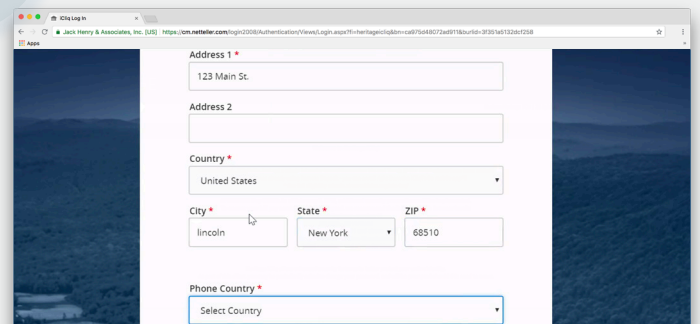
iCliq Log In

Jack Henry & Associates, Inc. [US] | https://cm.netteller.com/login2008/Authentication/Views/Login.aspx?fi=heritageicliq&bn=ca975d48072ad911&burlid=3f351a5132dcf258

Apps

Address 1 *

123 Main St.

Address 2

Country *

United States

City *

lincoln

State *

New York

ZIP *

68510

Phone Country *

Select Country